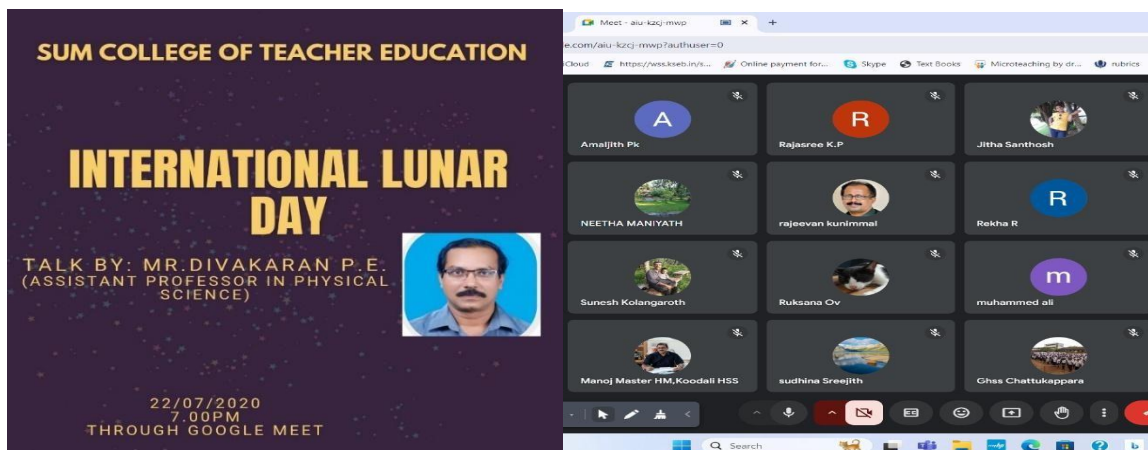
SUM COLLEGE OF TEACHER EDUCATION

INTERNATIONAL LUNAR DAY

TALK BY: MR.DIVAKARAN P.E. (ASSISTANT PROFESSOR IN PHYSICAL SCIENCE)

22/07/2020
7.00PM
THROUGH GOOGLE MEET

Meet - aiu-kzcj-mwp
e.com/aiu-kzcj-mwp?authuser=0
Cloud https://wss.kseb.in/s... Online payment for... Skype Text Books Microteaching by dr... rubrics

A
Amaljith Pk
R
Rajasree K.P
Jitha Santhosh
NEETHA MANIYATH
rajeevan kunimmal
R
Rekha R
Sunesh Kolangaroth
Ruksana Ov
m
muhammed ali
Manoj Master HM,Koodali HSS
sudhina Sreejith
Ghss Chattukappara

Search